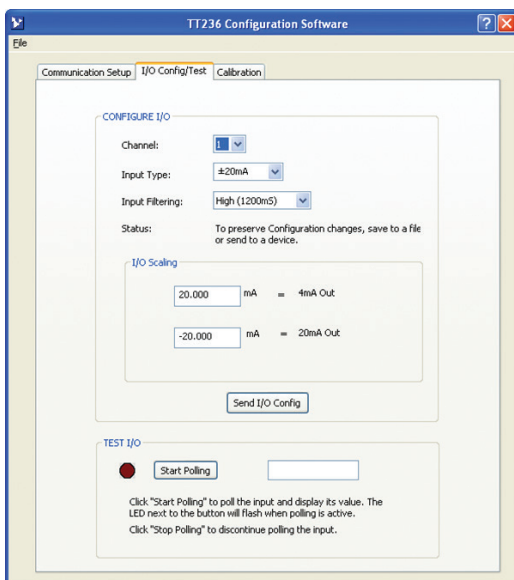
TT236 Configuration Software

File

Communication Setup | I/O Config/Test | Calibration

CONFIGURE I/O

Channel: 1

Input Type: ±20mA

Input Filtering: High (1200mS)

Status: To preserve Configuration changes, save to a file or send to a device.

I/O Scaling

20.000 mA = 4mA Out

-20.000 mA = 20mA Out

Send I/O Config

TEST I/O

Start Polling

Click "Start Polling" to poll the input and display its value. The LED next to the button will flash when polling is active.

Click "Stop Polling" to discontinue polling the input.